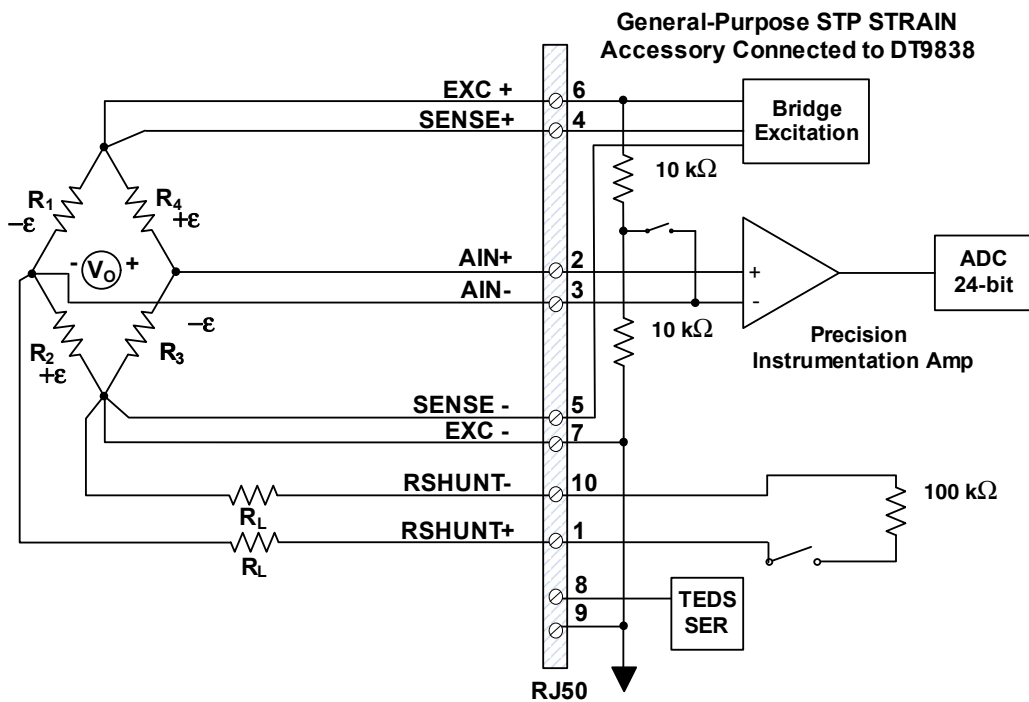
General-Purpose STP STRAIN Accessory Connected to DT9838

EXC +
6
SENSE+
4
Bridge Excitation
10 k$\Omega$
$R_1$
$-\varepsilon$
$R_4$
$+\varepsilon$
- $V_O$ +
AIN+
2
AIN-
3
+
-
ADC 24-bit
$-\varepsilon$
10 k$\Omega$
$R_2$
$+\varepsilon$
$R_3$
Precision Instrumentation Amp
SENSE -
5
EXC -
7
RSHUNT-
10
$R_L$
100 k$\Omega$
RSHUNT+
1
$R_L$
8
9
TEDS SER
RJ50